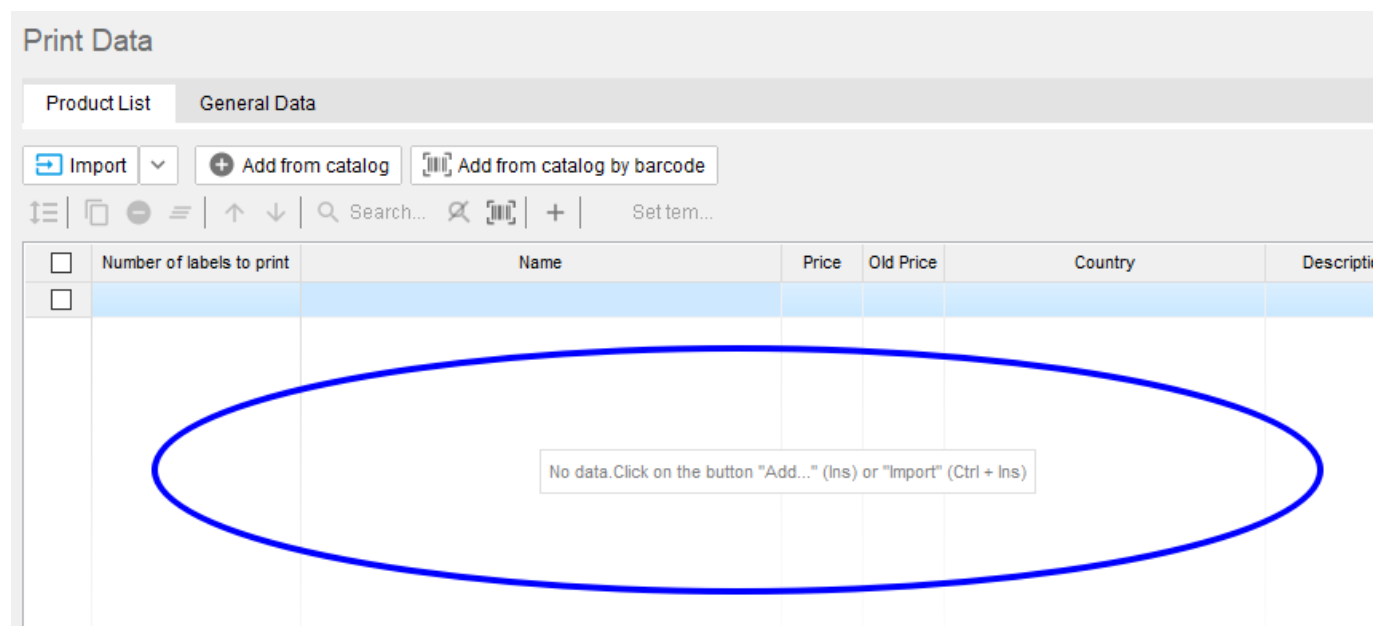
Print Data

Product List | General Data

Import | Add from catalog | Add from catalog by barcode

Search... | Set tem...

| | Number of labels to print | Name | Price | Old Price | Country | Descripti |
|---|---|---|---|---|---|---|
| | | | | | | |

No data.Click on the button "Add..." (Ins) or "Import" (Ctrl + Ins)